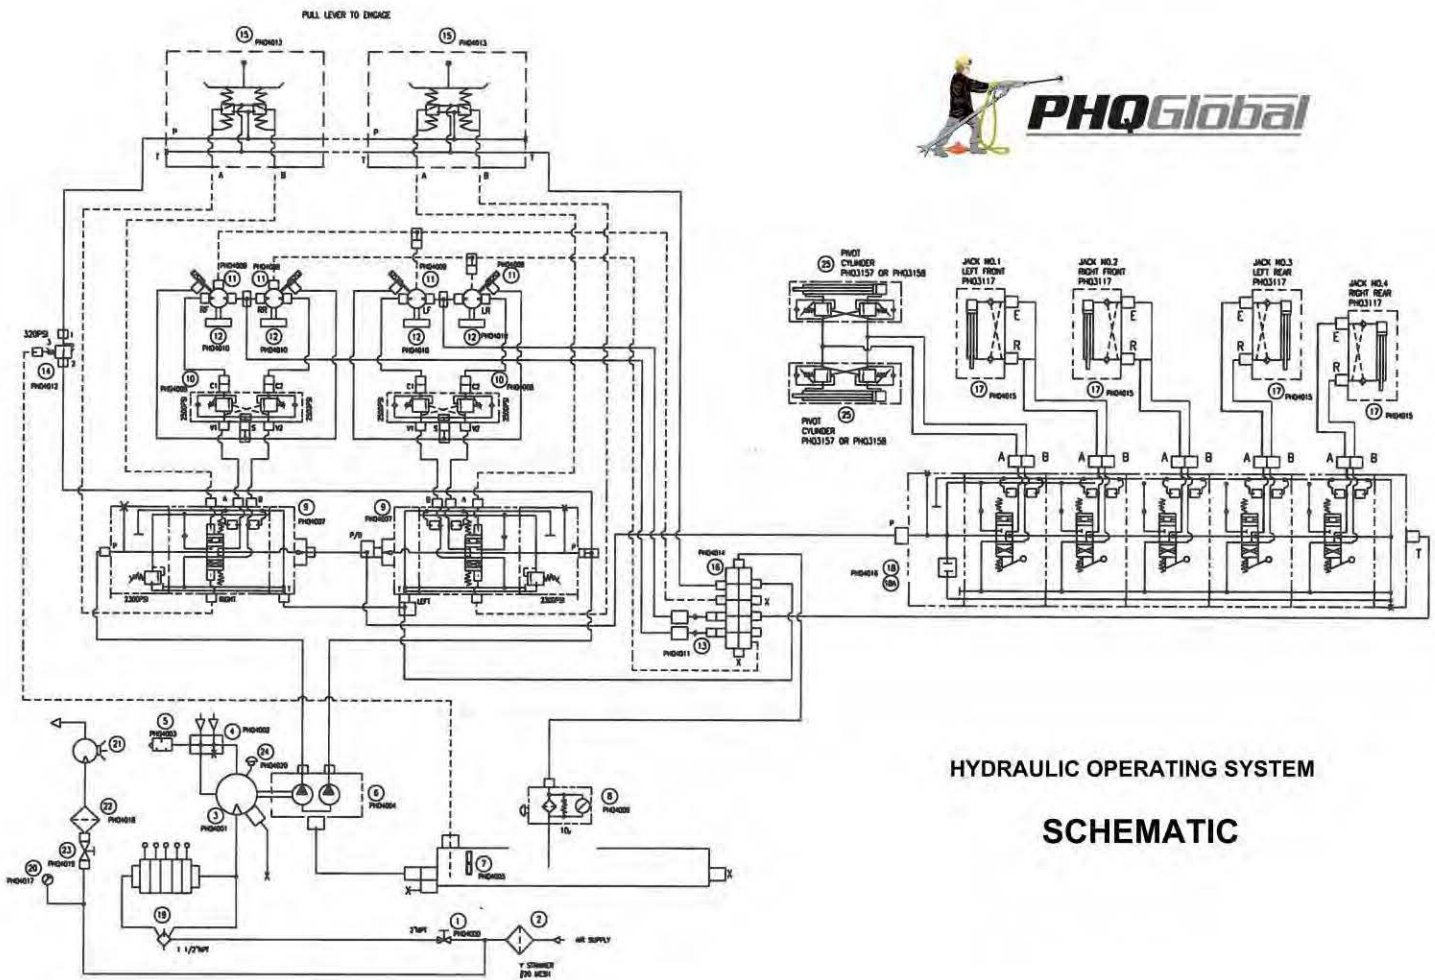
PULL LEVER TO ENGAGE

15 PHQ4013
15 PHQ4013

PHQGlobal

P T A B
P T A B

PHQ4009 11 PHQ4009 11
PHQ4009 11 PHQ4009 11
RF RR LF LR
12 PHQ4010 12 PHQ4010 12 PHQ4010 12 PHQ4011
10 PHQ4008 C1 C2 V1 S V2
10 PHQ4008 C1 C2 V1 S V2
2300PSI 2300PSI

320PSI
14 PHQ4012

9 PHQ4007 9 PHQ4007
P P/B P
2300PSI RIGHT LEFT 2300PSI

PHQ4014 16
X
PHQ4011 13
X

25 PIVOT CYLINDER PHQ3157 OR PHQ3158
PIVOT CYLINDER PHQ3157 OR PHQ3158 25

JACK NO.1 LEFT FRONT PHQ3117
JACK NO.2 RIGHT FRONT PHQ3117
JACK NO.3 LEFT REAR PHQ3117
JACK NO.4 RIGHT REAR PHQ3117
E R E R E R E R
17 PHQ4015 17 PHQ4015 17 PHQ4015 17 PHQ4015

A B A B A B A B A B
P T
PHQ4018 18 18A

5 PHQ4003
4 PHQ4002
24 PHQ4020
21
22 PHQ4018
23 PHQ4019
20 PHQ4017
3 PHQ4001
6 PHQ4004
8 PHQ4006
10μ
7 PHQ4005
X X
19
1 1/2"NPT
2"NPT
1 PHQ4000
2
AIR SUPPLY
Y STRAINER 20 MESH

HYDRAULIC OPERATING SYSTEM

SCHEMATIC